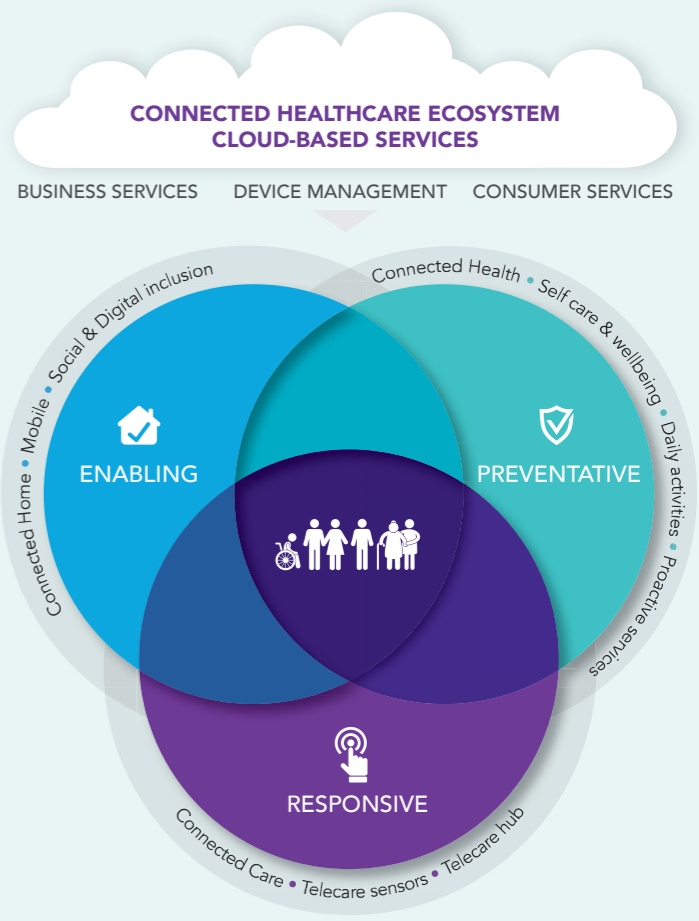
CONNECTED HEALTHCARE ECOSYSTEM
CLOUD-BASED SERVICES

BUSINESS SERVICES DEVICE MANAGEMENT CONSUMER SERVICES

Connected Home • Mobile • Social & Digital inclusion

ENABLING

Connected Health • Self care & wellbeing • Daily activities • Proactive services

PREVENTATIVE

RESPONSIVE

Connected Care • Telecare sensors • Telecare hub